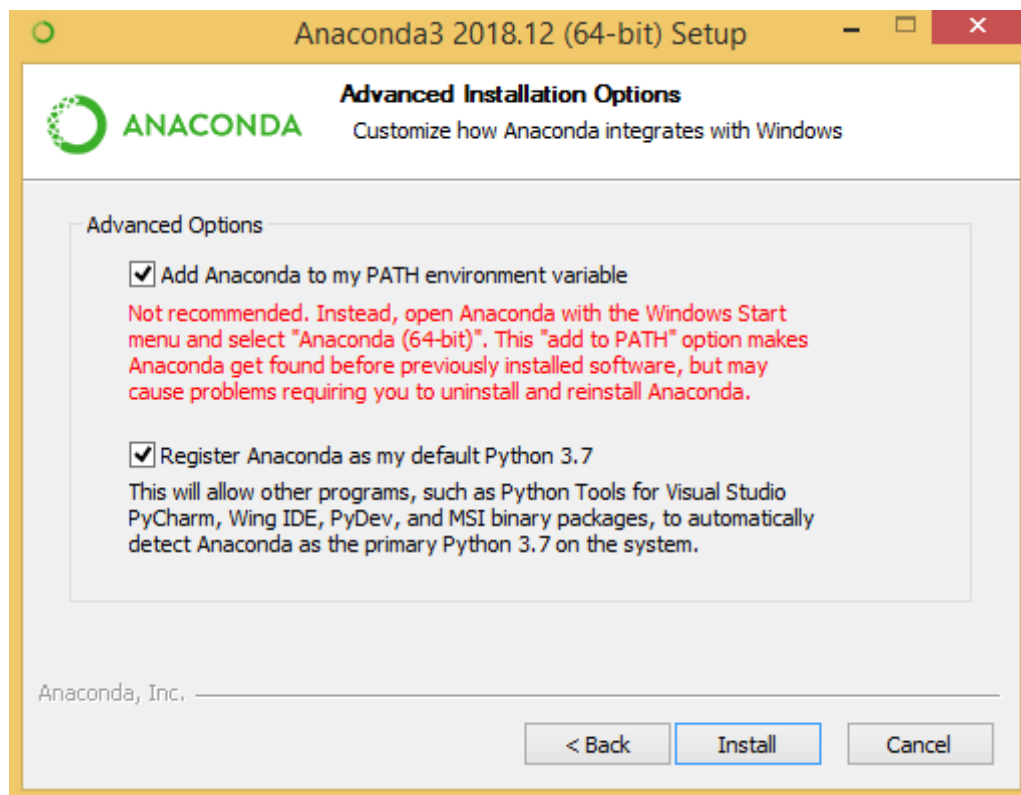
Anaconda3 2018.12 (64-bit) Setup

ANACONDA

Advanced Installation Options

Customize how Anaconda integrates with Windows

Advanced Options

Add Anaconda to my PATH environment variable

Not recommended. Instead, open Anaconda with the Windows Start menu and select "Anaconda (64-bit)". This "add to PATH" option makes Anaconda get found before previously installed software, but may cause problems requiring you to uninstall and reinstall Anaconda.

Register Anaconda as my default Python 3.7

This will allow other programs, such as Python Tools for Visual Studio PyCharm, Wing IDE, PyDev, and MSI binary packages, to automatically detect Anaconda as the primary Python 3.7 on the system.

Anaconda, Inc.

< Back

Install

Cancel